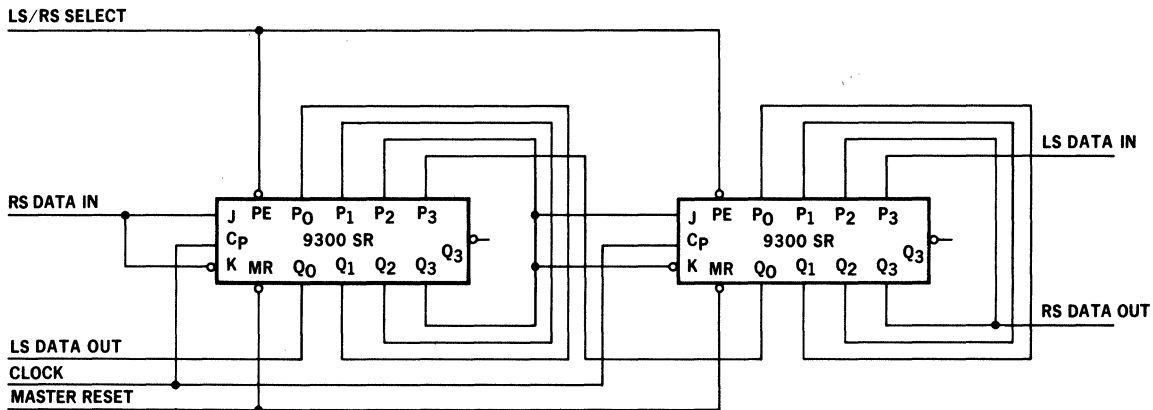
LS/RS SELECT

LS DATA IN

RS DATA IN

J PE $P_0$ $P_1$ $P_2$ $P_3$
$C_P$ 9300 SR $\overline{Q_3}$
K MR $Q_0$ $Q_1$ $Q_2$ $Q_3$

J PE $P_0$ $P_1$ $P_2$ $P_3$
$C_P$ 9300 SR $\overline{Q_3}$
K MR $Q_0$ $Q_1$ $Q_2$ $Q_3$

RS DATA OUT

LS DATA OUT
CLOCK
MASTER RESET